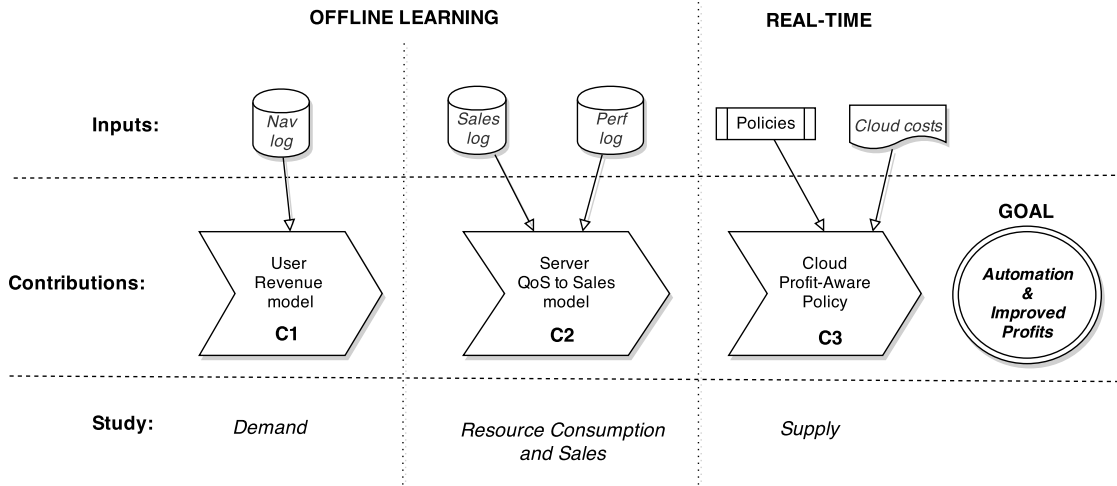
OFFLINE LEARNING

REAL-TIME

Inputs:

Nav log

Sales log

Perf log

Policies

Cloud costs

Contributions:

User Revenue model

C1

Server QoS to Sales model

C2

Cloud Profit-Aware Policy

C3

GOAL

Automation & Improved Profits

Study:

Demand

Resource Consumption and Sales

Supply